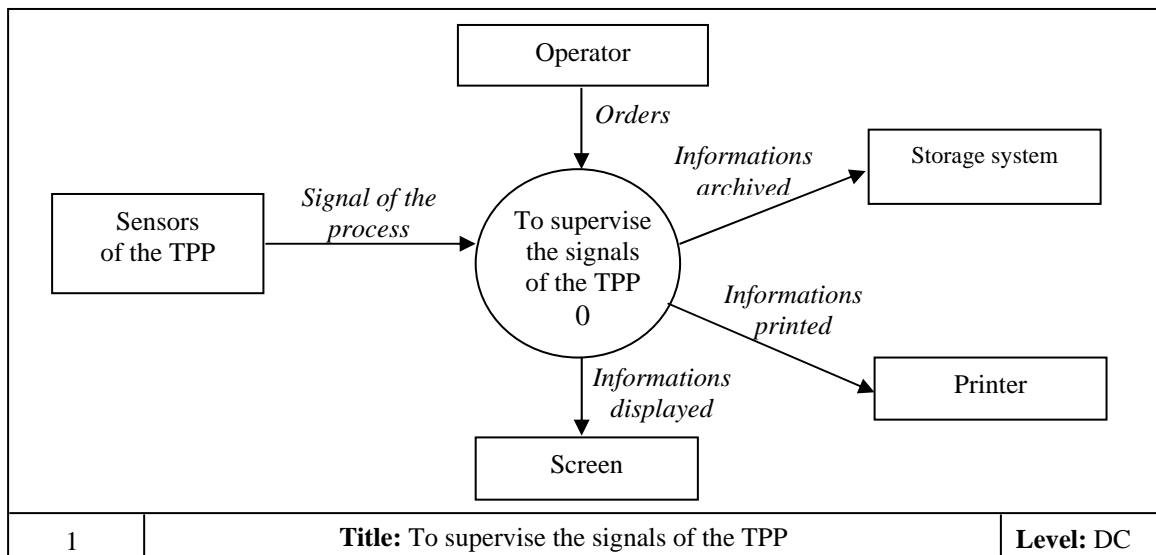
Operator

*Orders*

*Informations archived*

Storage system

Sensors of the TPP

*Signal of the process*

To supervise the signals of the TPP
0

*Informations printed*

Printer

*Informations displayed*

Screen

| 1 | **Title:** To supervise the signals of the TPP | **Level:** DC |
|---|---|---|